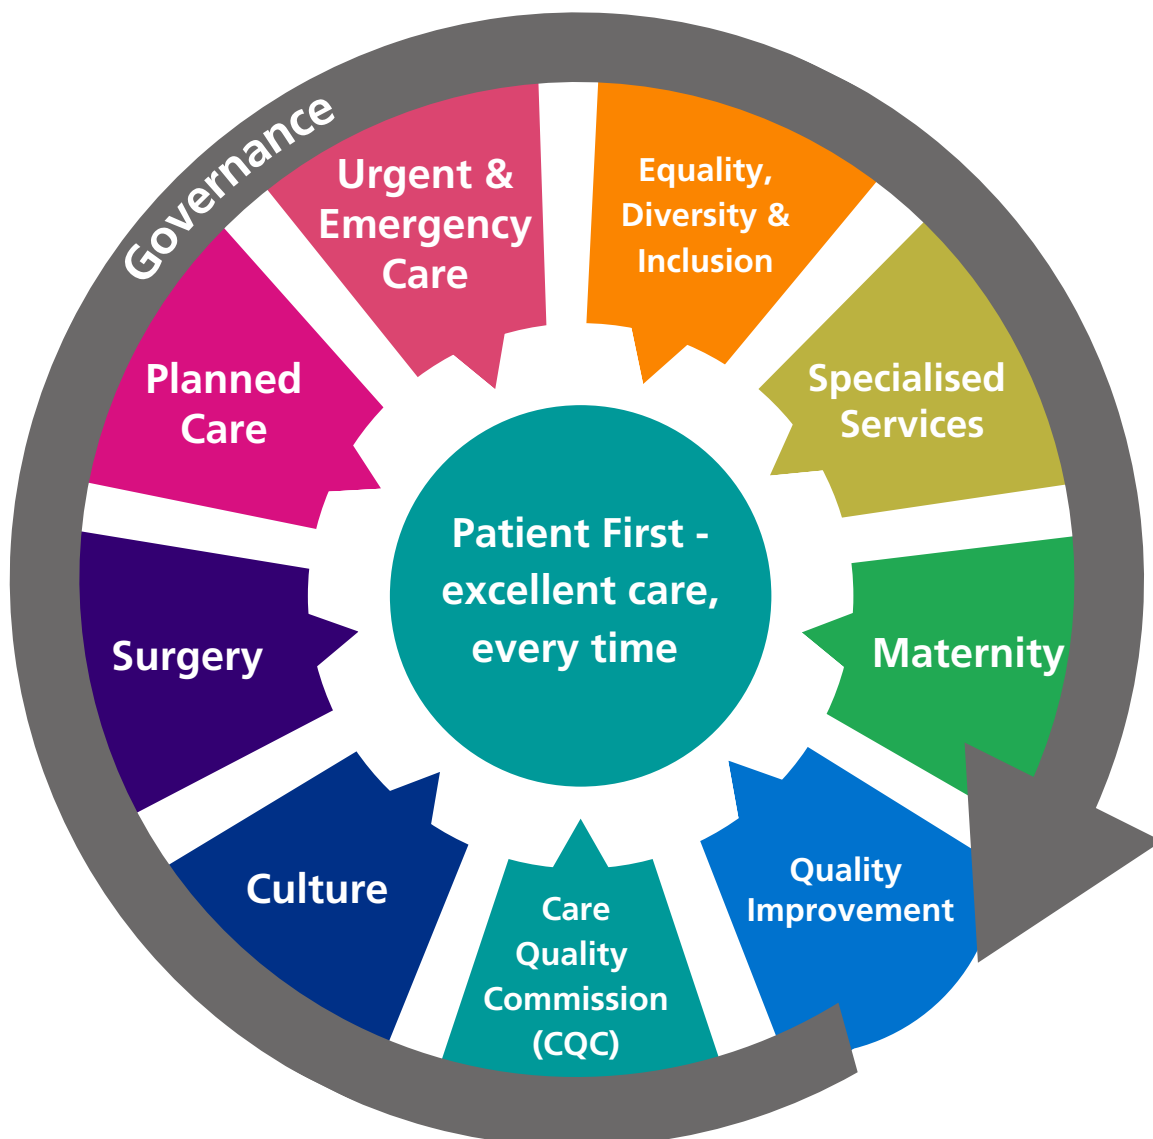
Governance

Urgent & Emergency Care

Equality, Diversity & Inclusion

Specialised Services

Maternity

Quality Improvement

Care Quality Commission (CQC)

Culture

Surgery

Planned Care

Patient First - excellent care, every time